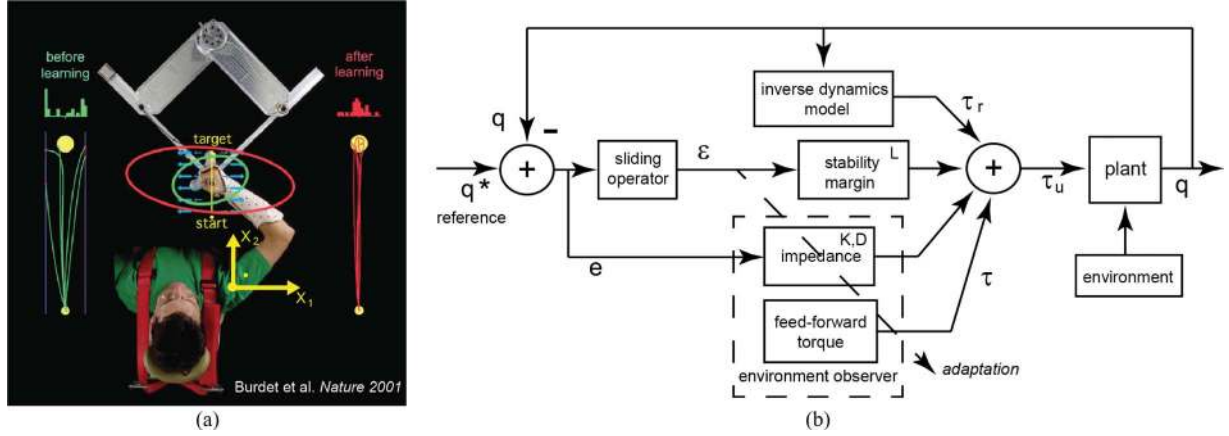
before learning

after learning

target

start

$X_2$

$X_1$

Burdet et al. *Nature 2001*

(a)

inverse dynamics model

$\tau_r$

q

–

+

$q^*$

reference

sliding operator

$\varepsilon$

stability margin

L

+

$\tau_u$

plant

q

e

impedance

K,D

$\tau$

environment

feed-forward torque

environment observer

*adaptation*

(b)